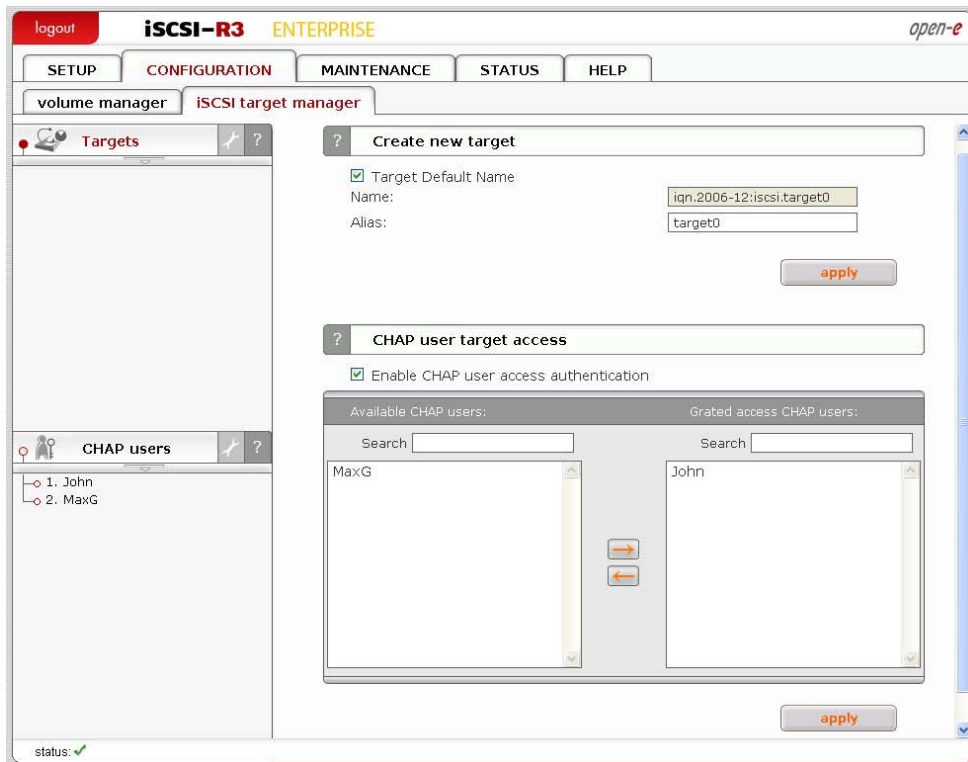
logout iSCSI-R3 ENTERPRISE open-e

SETUP CONFIGURATION MAINTENANCE STATUS HELP

volume manager iSCSI target manager

Targets ?

? Create new target

☑ Target Default Name

Name: iqn.2006-12:iscsi.target0

Alias: target0

apply

? CHAP user target access

☑ Enable CHAP user access authentication

Available CHAP users: Grated access CHAP users:

Search Search

MaxG John

CHAP users ?

1. John
2. MaxG

apply

status: ✓